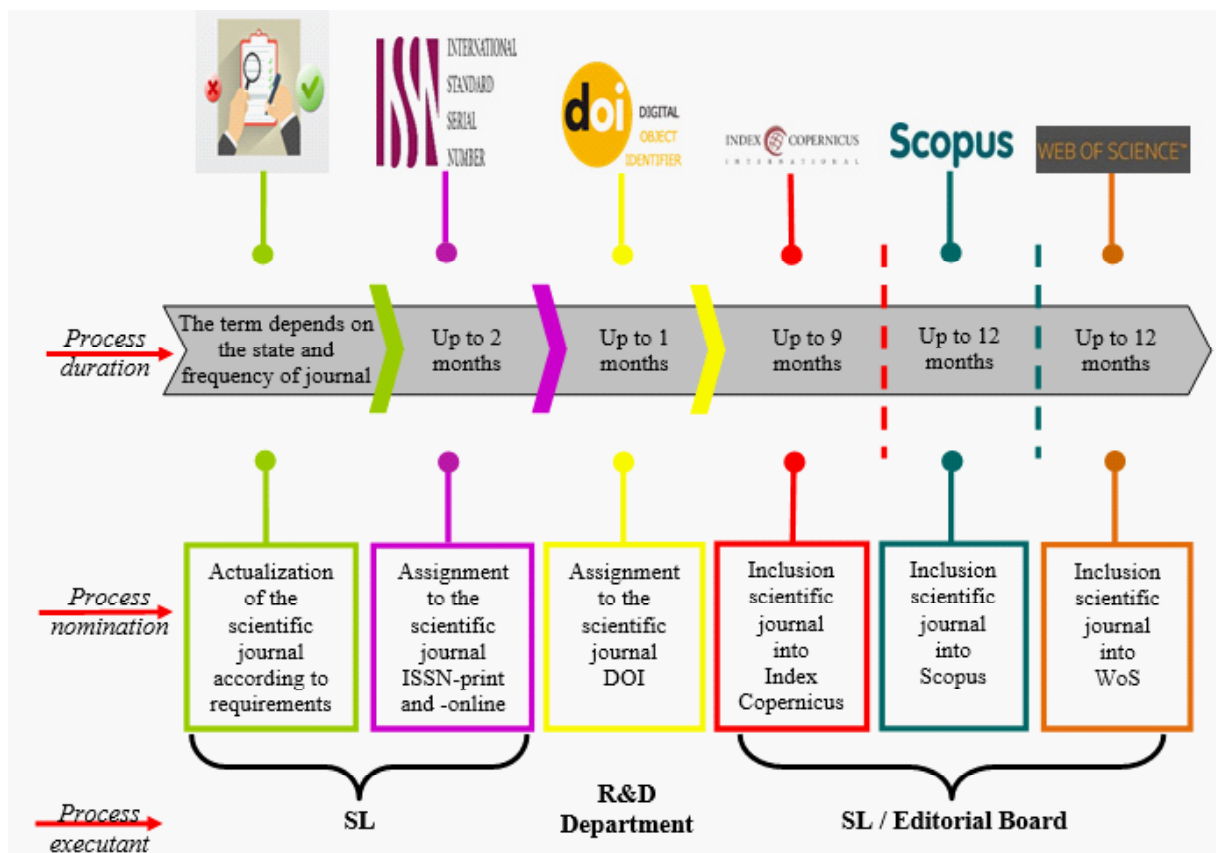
ISSN INTERNATIONAL STANDARD SERIAL NUMBER

doi DIGITAL OBJECT IDENTIFIER

INDEX COPERNICUS INTERNATIONAL

Scopus

WEB OF SCIENCE™

Process duration

The term depends on the state and frequency of journal

Up to 2 months

Up to 1 months

Up to 9 months

Up to 12 months

Up to 12 months

Process nomination

Actualization of the scientific journal according to requirements

Assignment to the scientific journal ISSN-print and -online

Assignment to the scientific journal DOI

Inclusion scientific journal into Index Copernicus

Inclusion scientific journal into Scopus

Inclusion scientific journal into WoS

Process executant

SL

R&D Department

SL / Editorial Board